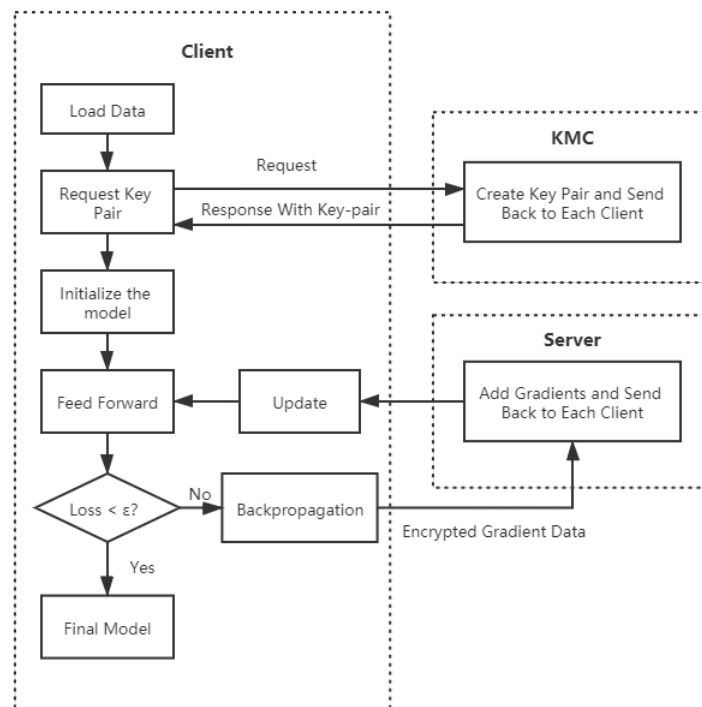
Client

Load Data

Request Key Pair

Request

Response With Key-pair

KMC

Create Key Pair and Send Back to Each Client

Initialize the model

Server

Feed Forward

Update

Add Gradients and Send Back to Each Client

Loss < ε?

No

Backpropagation

Encrypted Gradient Data

Yes

Final Model